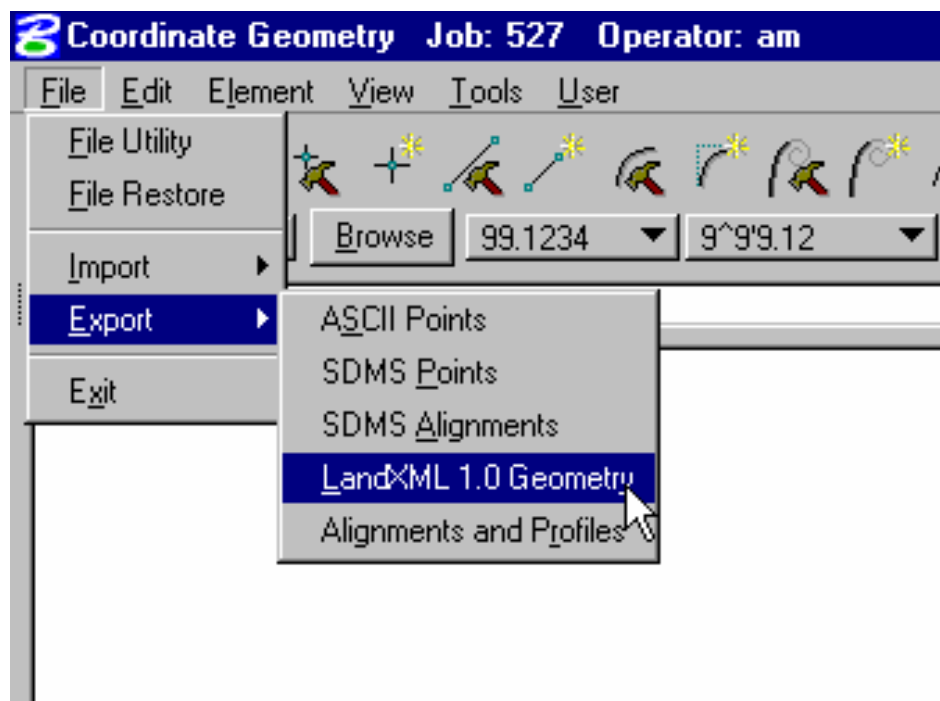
Coordinate Geometry Job: 527 Operator: am

File Edit Element View Tools User

File Utility
File Restore
Import
Export
Exit

Browse
99.1234
9^9'9.12

ASCII Points
SDMS Points
SDMS Alignments
LandXML 1.0 Geometry
Alignments and Profiles